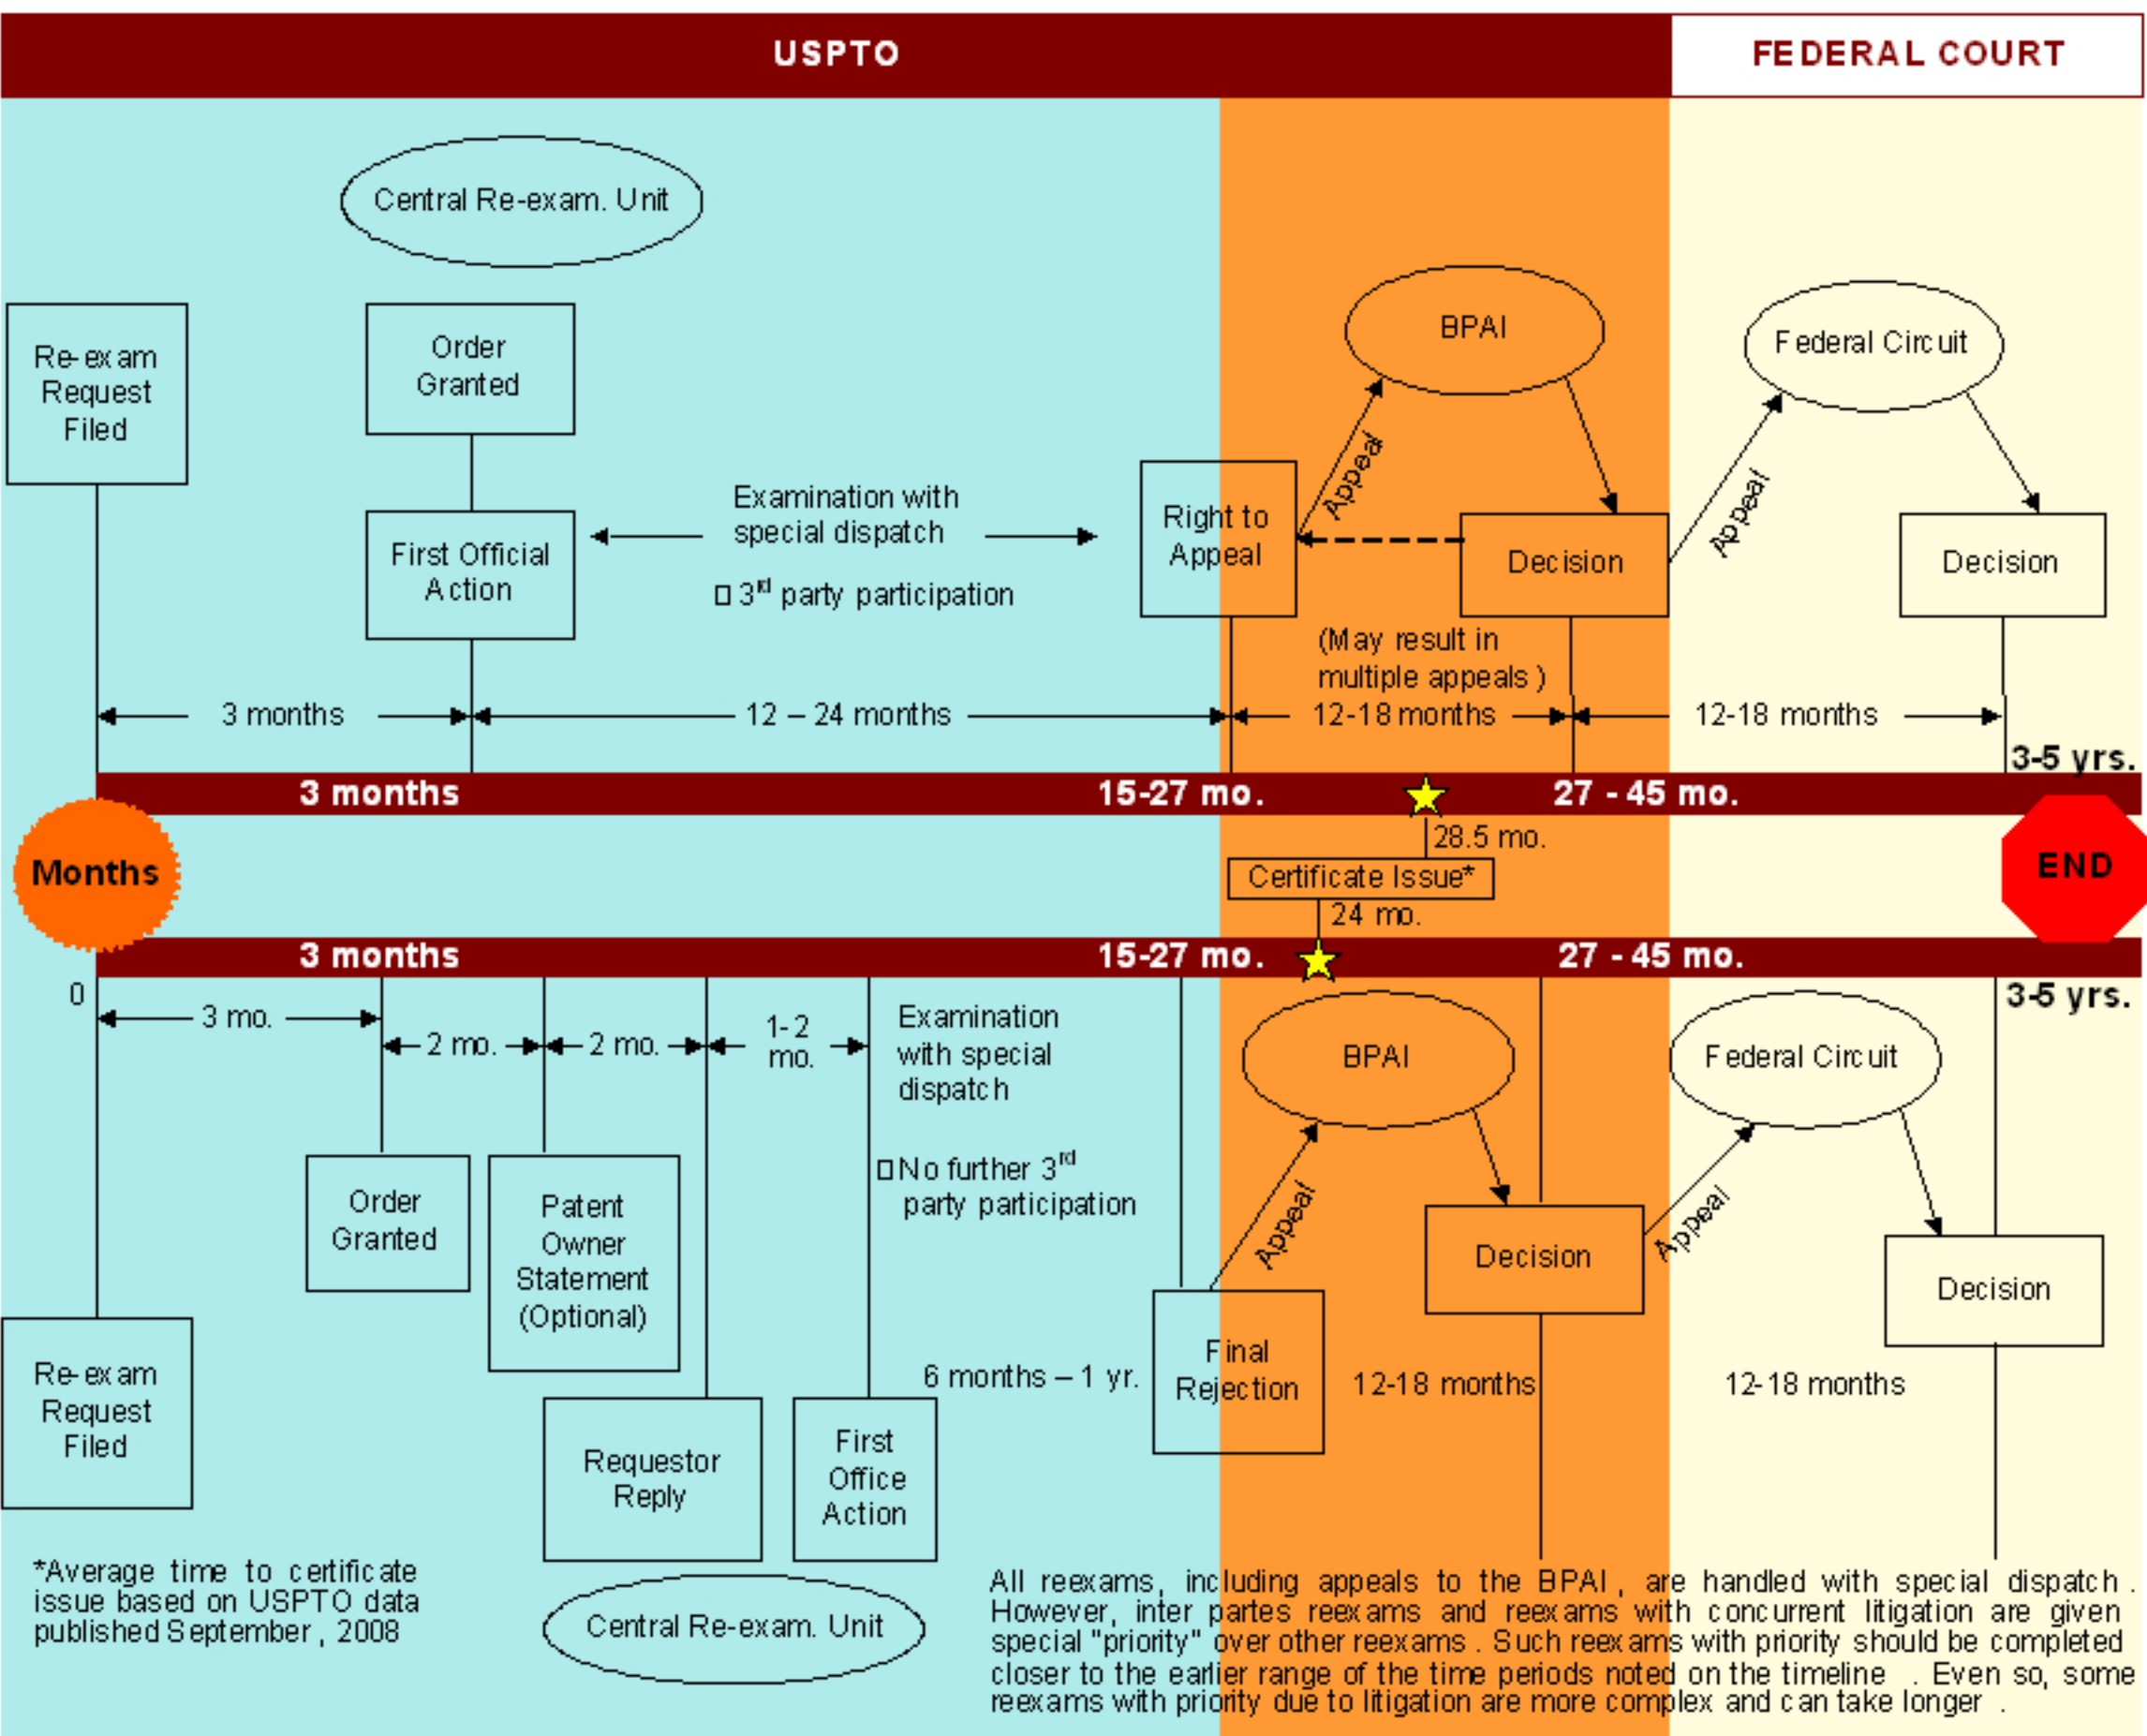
USPTO

FEDERAL COURT

Central Re-exam. Unit

Re-exam Request Filed

Order Granted

First Official Action

Examination with special dispatch

□ 3rd party participation

Right to Appeal

Appeal

BPAI

Decision

(May result in multiple appeals)

Appeal

Federal Circuit

Decision

3 months

12 – 24 months

12-18 months

12-18 months

3-5 yrs.

3 months

15-27 mo.

27 - 45 mo.

Months

28.5 mo.

Certificate Issue*

24 mo.

END

3 months

15-27 mo.

27 - 45 mo.

0

3 mo.

2 mo.

2 mo.

1-2 mo.

Examination with special dispatch

□ No further 3rd party participation

3-5 yrs.

BPAI

Federal Circuit

Order Granted

Patent Owner Statement (Optional)

Appeal

Decision

Appeal

Decision

Re-exam Request Filed

Requestor Reply

First Office Action

6 months – 1 yr.

Final Rejection

12-18 months

12-18 months

*Average time to certificate issue based on USPTO data published September, 2008

Central Re-exam. Unit

All reexams, including appeals to the BPAI, are handled with special dispatch. However, inter partes reexams and reexams with concurrent litigation are given special "priority" over other reexams. Such reexams with priority should be completed closer to the earlier range of the time periods noted on the timeline. Even so, some reexams with priority due to litigation are more complex and can take longer.